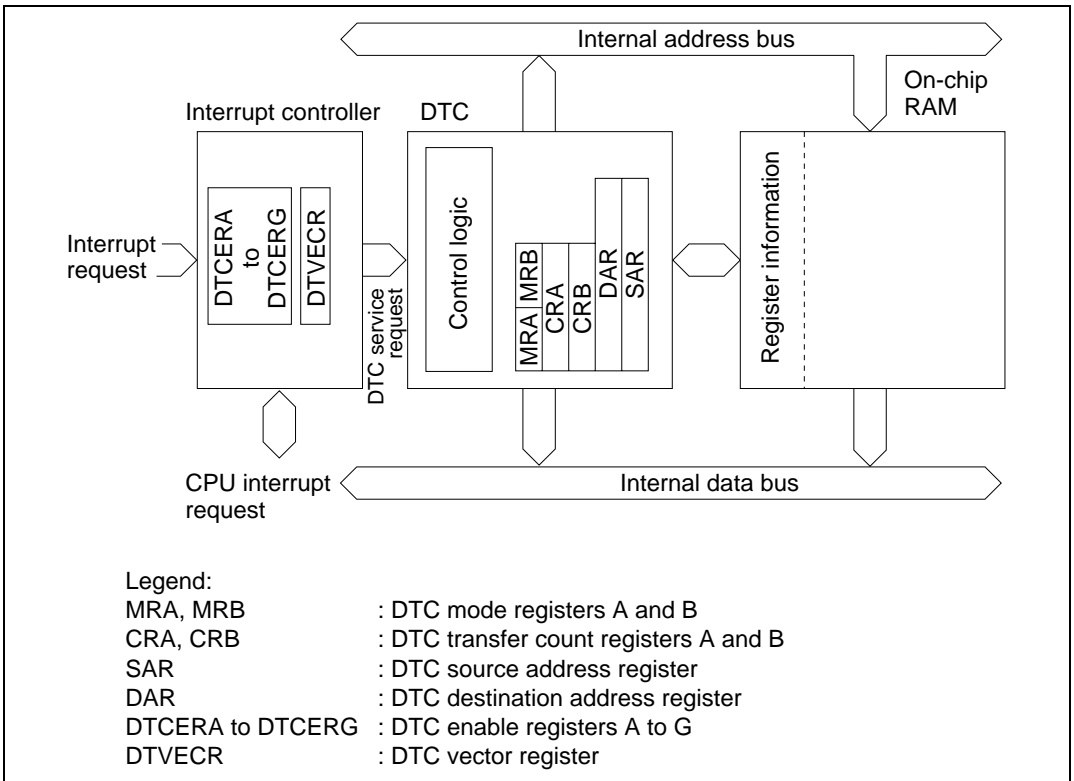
Internal address bus

On-chip RAM

Interrupt controller

DTC

DTCERA to DTCERG

DTVECR

Interrupt request

DTC service request

Control logic

MRA

MRB

CRA

CRB

DAR

SAR

Register information

CPU interrupt request

Internal data bus

Legend:

| | |
|---|---|
| MRA, MRB | : DTC mode registers A and B |
| CRA, CRB | : DTC transfer count registers A and B |
| SAR | : DTC source address register |
| DAR | : DTC destination address register |
| DTCERA to DTCERG | : DTC enable registers A to G |
| DTVECR | : DTC vector register |